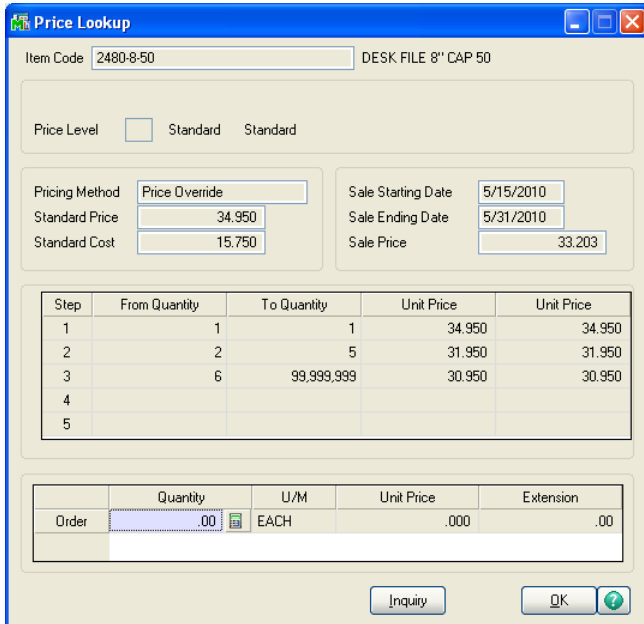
Price Lookup

Item Code 2480-8-50 DESK FILE 8" CAP 50

Price Level Standard Standard

Pricing Method Price Override
Standard Price 34.950
Standard Cost 15.750

Sale Starting Date 5/15/2010
Sale Ending Date 5/31/2010
Sale Price 33.203

| Step | From Quantity | To Quantity | Unit Price | Unit Price |
|---|---|---|---|---|
| 1 | 1 | 1 | 34.950 | 34.950 |
| 2 | 2 | 5 | 31.950 | 31.950 |
| 3 | 6 | 99,999,999 | 30.950 | 30.950 |
| 4 | | | | |
| 5 | | | | |

| | Quantity | U/M | Unit Price | Extension |
|---|---|---|---|---|
| Order | .00 | EACH | .000 | .00 |

Inquiry OK